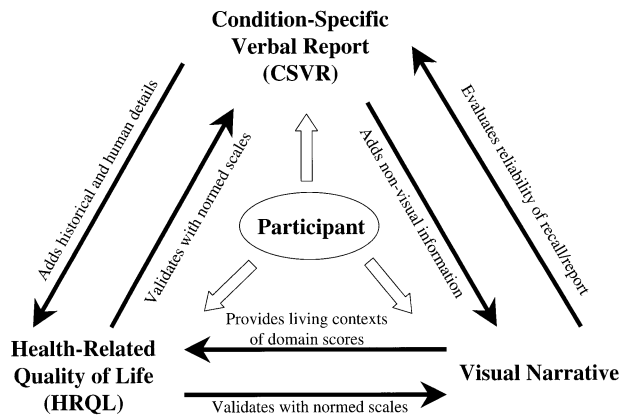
Condition-Specific Verbal Report (CSVR)

Adds historical and human details

Validates with normed scales

Adds non-visual information

Evaluates reliability of recall/report

Participant

Provides living contexts of domain scores

Health-Related Quality of Life (HRQL)

Visual Narrative

Validates with normed scales